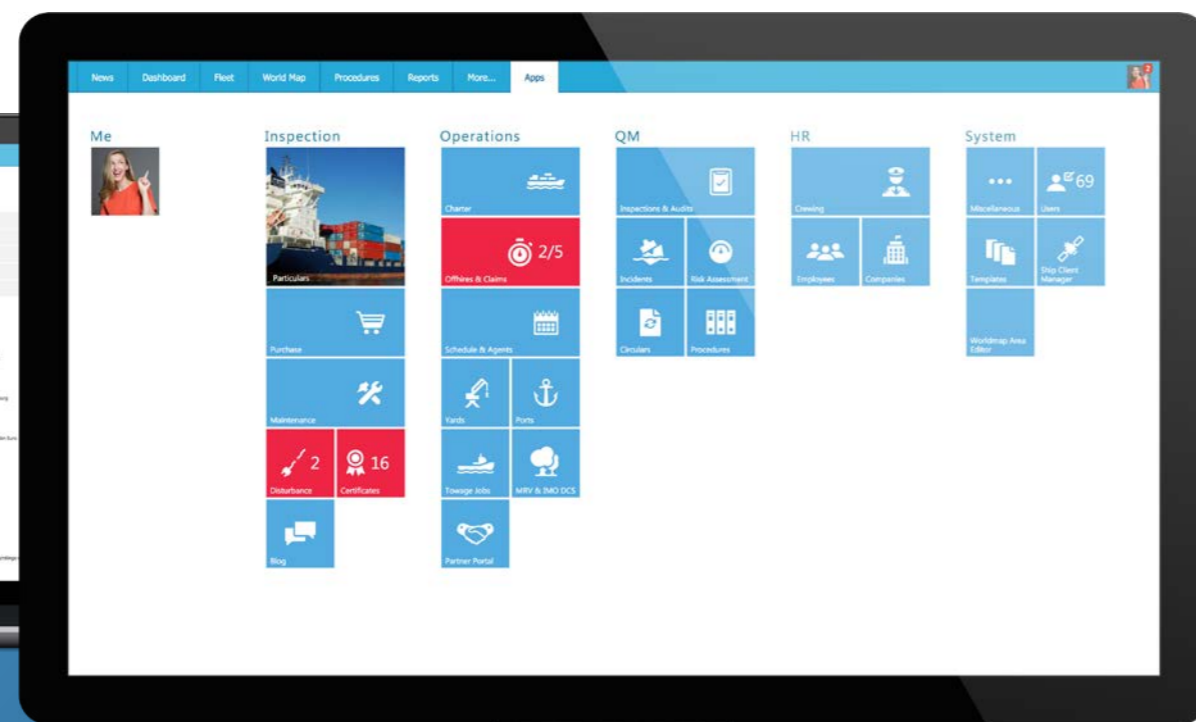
News Dashboard Fleet World Map Procedures Reports More... Apps

2

Me

Inspection

Particulars

Purchase

Maintenance

2
Disturbance

16
Certificates

Blog

Operations

Charter

2/5
Offhires & Claims

Schedule & Agents

Yards

Ports

Towage Jobs

MRV & IMO DCS

Partner Portal

QM

Inspections & Audits

Incidents

Risk Assessment

Circulars

Procedures

HR

Crewing

Employees

Companies

System

Miscellaneous

69
Users

Templates

Ship Client Manager

Worldmap Area Editor